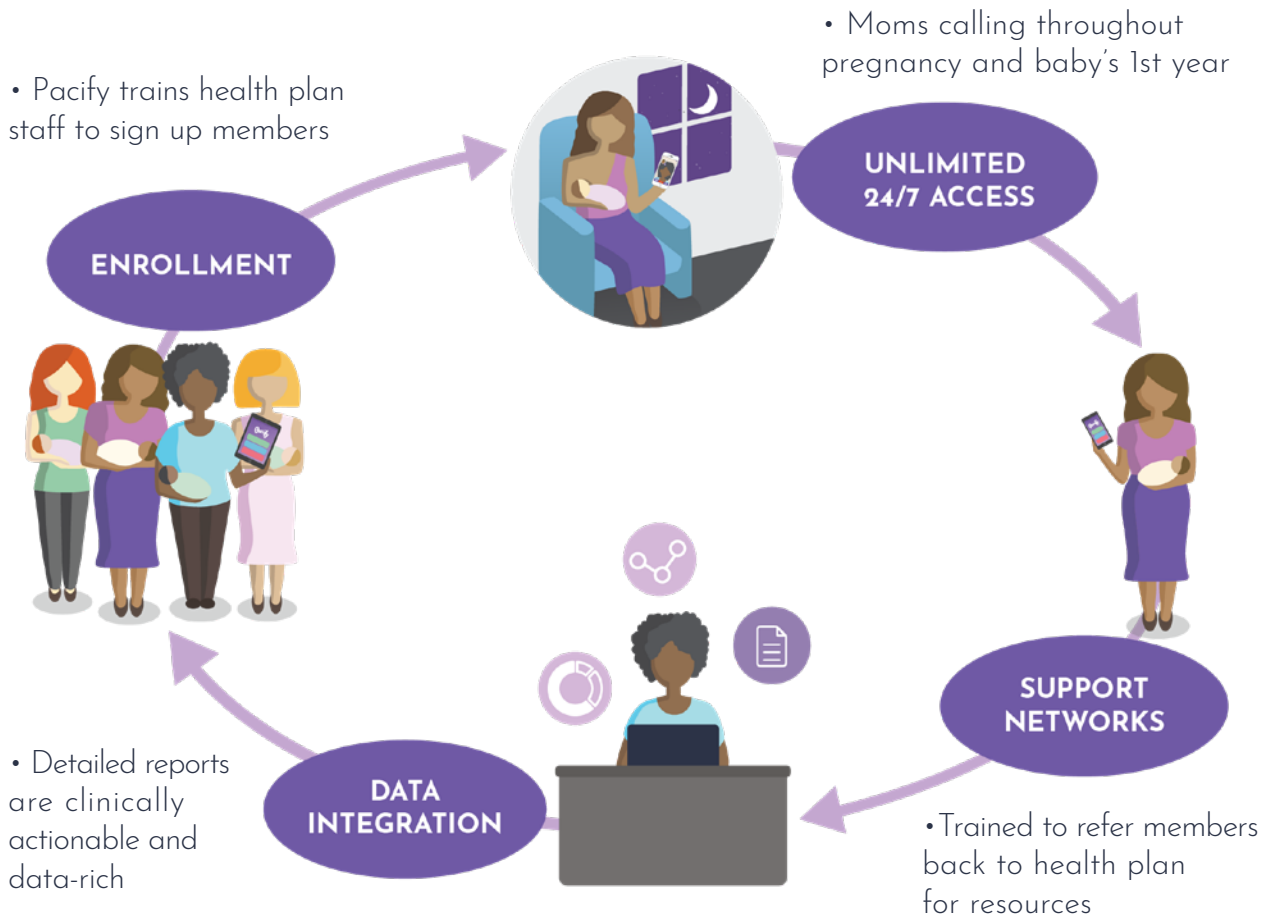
• Moms calling throughout pregnancy and baby's 1st year

• Pacify trains health plan staff to sign up members

UNLIMITED 24/7 ACCESS

ENROLLMENT

SUPPORT NETWORKS

• Detailed reports are clinically actionable and data-rich

DATA INTEGRATION

•Trained to refer members back to health plan for resources